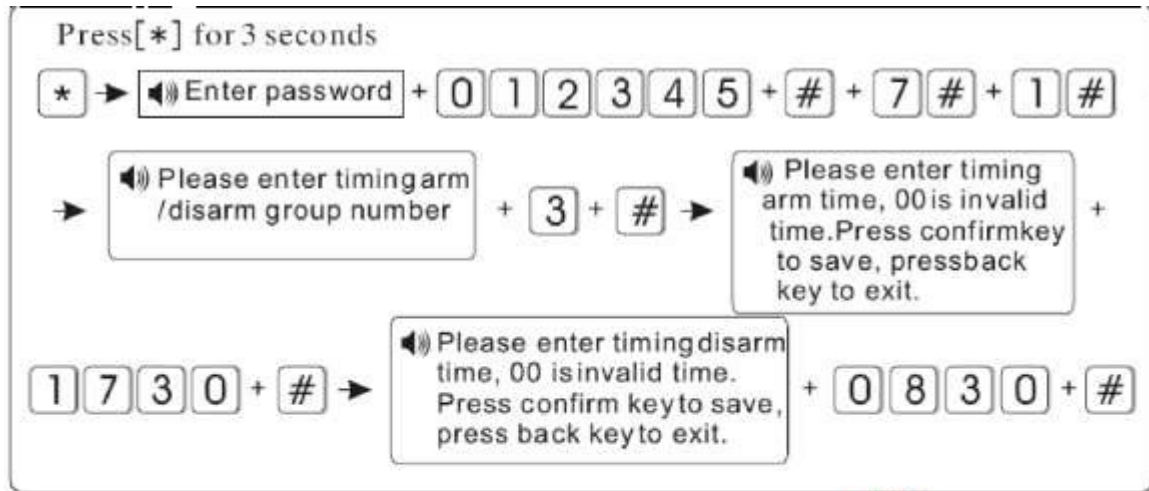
Press[∗] for 3 seconds

* → Enter password + 0 1 2 3 4 5 + # + 7 # + 1 #

→ Please enter timingarm /disarm group number + 3 + # → Please enter timing arm time, 00is invalid time.Press confirmkey to save, pressback key to exit. +

1 7 3 0 + # → Please enter timingdisarm time, 00 isinvalid time. Press confirm keyto save, press back keyto exit. + 0 8 3 0 + #